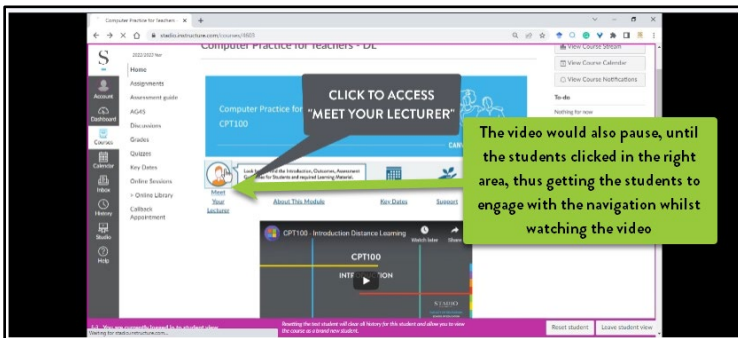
Computer Practice for Teachers - ×

studio.instructure.com/courses/4603

S

2022/2023 Year

Computer Practice for Teachers - DL

View Course Stream

View Course Calendar

View Course Notifications

Home

Assignments

Assessment guide

AGAS

Discussions

Grades

Quizzes

Key Dates

Online Sessions

> Online Library

Callback Appointment

Account

Dashboard

Courses

Calendar

Inbox

History

Studio

Help

To do

Nothing for now

Computer Practice for

CPT100

CLICK TO ACCESS "MEET YOUR LECTURER"

The video would also pause, until the students clicked in the right area, thus getting the students to engage with the navigation whilst watching the video

Meet Your Lecturer

About This Module

Key Dates

Support

CPT100 - Introduction Distance Learning

Watch later

Share

CPT100

INTR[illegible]ION

You are currently logged in to student view

Waiting for studio.instructure.com...

Resetting the test student will clear all history for this student and allow you to view the course as a brand new student.

Reset student

Leave student view